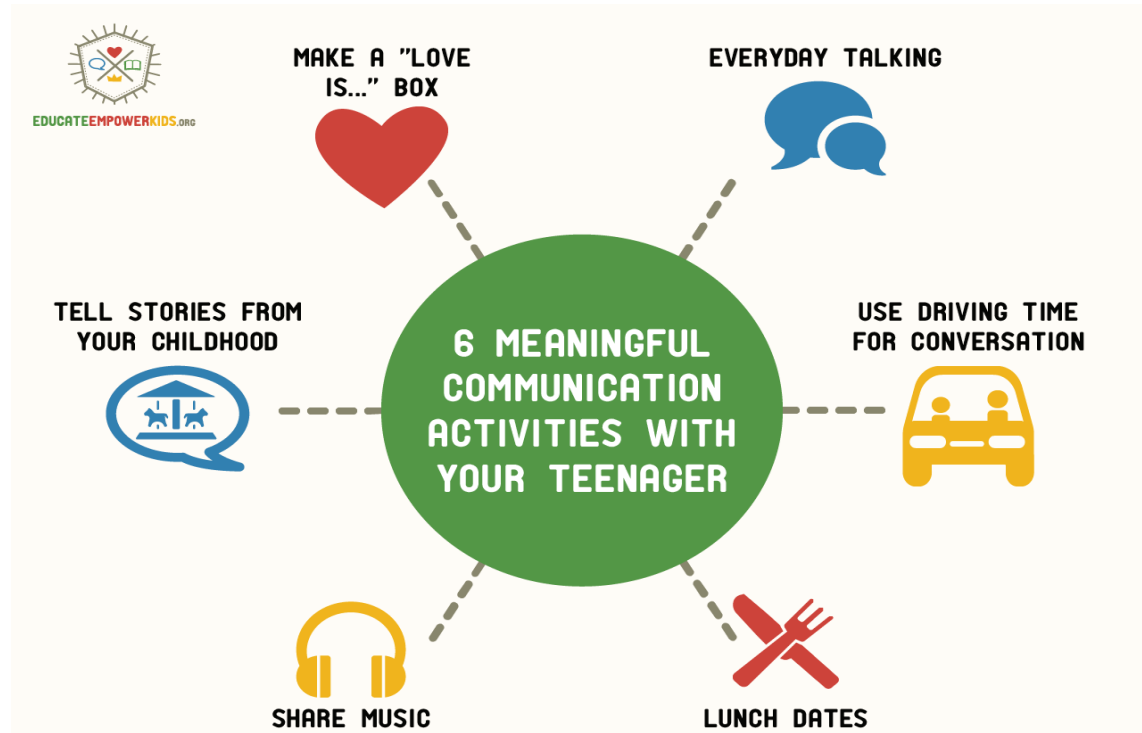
EDUCATEEMPOWERKIDS.ORG

MAKE A "LOVE IS..." BOX

EVERYDAY TALKING

TELL STORIES FROM YOUR CHILDHOOD

6 MEANINGFUL COMMUNICATION ACTIVITIES WITH YOUR TEENAGER

USE DRIVING TIME FOR CONVERSATION

SHARE MUSIC

LUNCH DATES